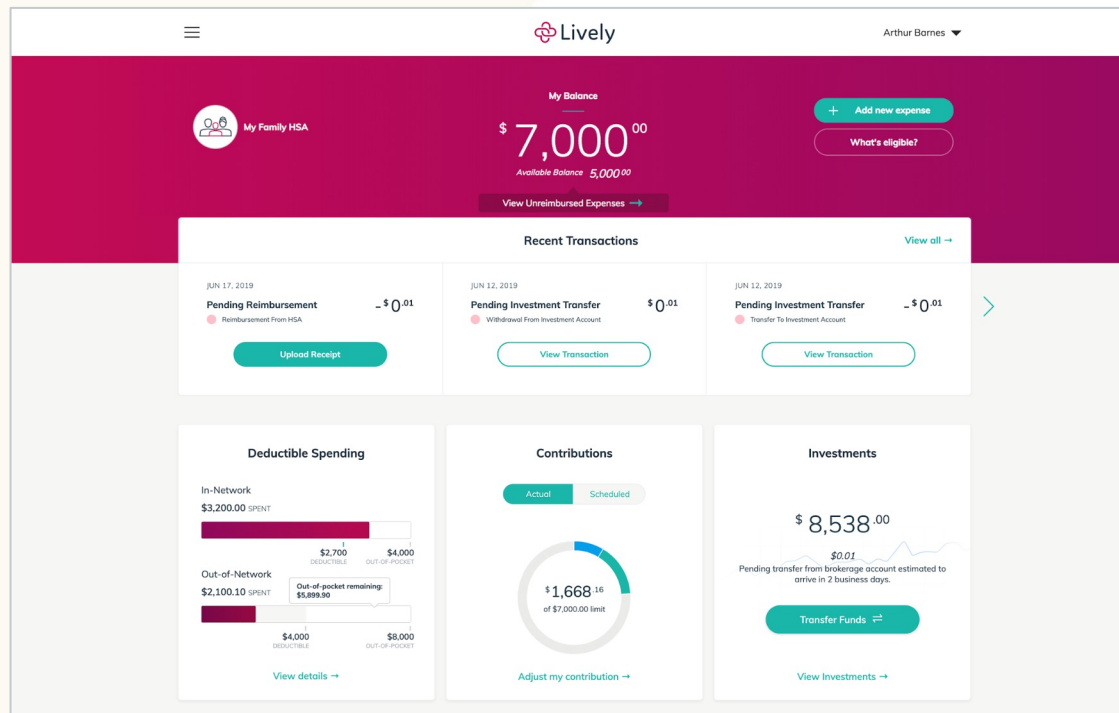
Lively

Arthur Barnes

My Family HSA

My Balance

$ 7,000 00

Available Balance 5,000 00

View Unreimbursed Expenses →

+ Add new expense

What's eligible?

Recent Transactions

View all →

JUN 17, 2019

Pending Reimbursement

- $ 0 .01

Reimbursement From HSA

Upload Receipt

JUN 12, 2019

Pending Investment Transfer

$ 0 .01

Withdrawal From Investment Account

View Transaction

JUN 12, 2019

Pending Investment Transfer

- $ 0 .01

Transfer To Investment Account

View Transaction

Deductible Spending

In-Network

$3,200.00 SPENT

$2,700 DEDUCTIBLE

$4,000 OUT-OF-POCKET

Out-of-Network

$2,100.10 SPENT

Out-of-pocket remaining: $5,899.90

$4,000 DEDUCTIBLE

$8,000 OUT-OF-POCKET

View details →

Contributions

Actual

Scheduled

$ 1,668 .16

of $7,000.00 limit

Adjust my contribution →

Investments

$ 8,538 .00

$0.01

Pending transfer from brokerage account estimated to arrive in 2 business days.

Transfer Funds ⇄

View Investments →